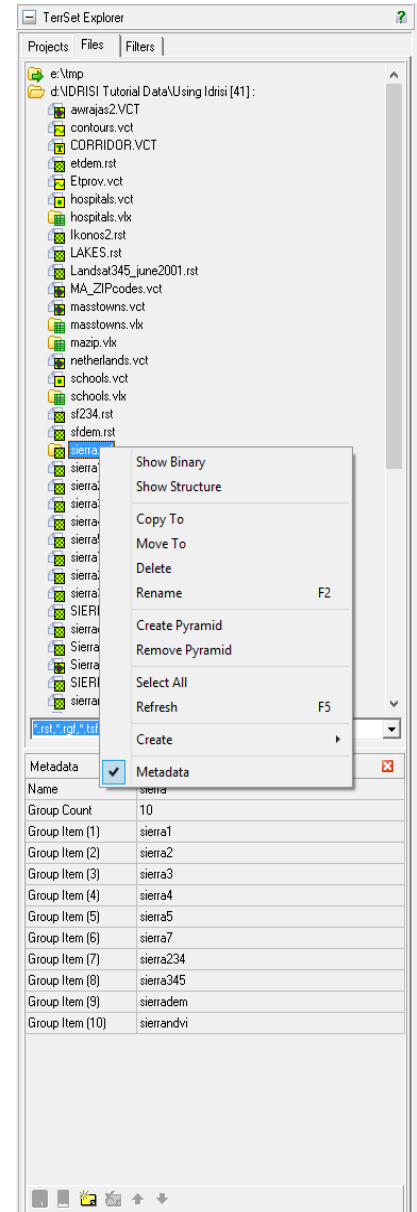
TerrSet Explorer ?

Projects Files Filters

e:\tmp
d:\IDRISI Tutorial Data\Using Idrisi [41] :
awrajas2.VCT
contours.vct
CORRIDOR.VCT
etdem.rst
Etprov.vct
hospitals.vct
hospitals.vlx
Ikonos2.rst
LAKES.rst
Landsat345_june2001.rst
MA_ZIPcodes.vct
masstowns.vct
masstowns.vlx
mazip.vlx
netherlands.vct
schools.vct
schools.vlx
sf234.rst
sfdem.rst
sierra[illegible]
sierra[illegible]
sierra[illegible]
sierra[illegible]
sierra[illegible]
sierra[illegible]
sierra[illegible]
sierra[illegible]
sierra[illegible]
SIER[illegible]
sierra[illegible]
Sierra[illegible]
Sierra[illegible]
SIER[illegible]
sierra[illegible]

Show Binary
Show Structure
Copy To
Move To
Delete
Rename F2
Create Pyramid
Remove Pyramid
Select All
Refresh F5
Create
Metadata

*.rst,*.rgf,*.tsf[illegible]

Metadata

| Name | sierra |
|---|---|
| Group Count | 10 |
| Group Item (1) | sierra1 |
| Group Item (2) | sierra2 |
| Group Item (3) | sierra3 |
| Group Item (4) | sierra4 |
| Group Item (5) | sierra5 |
| Group Item (6) | sierra7 |
| Group Item (7) | sierra234 |
| Group Item (8) | sierra345 |
| Group Item (9) | sierradem |
| Group Item (10) | sierrandvi |